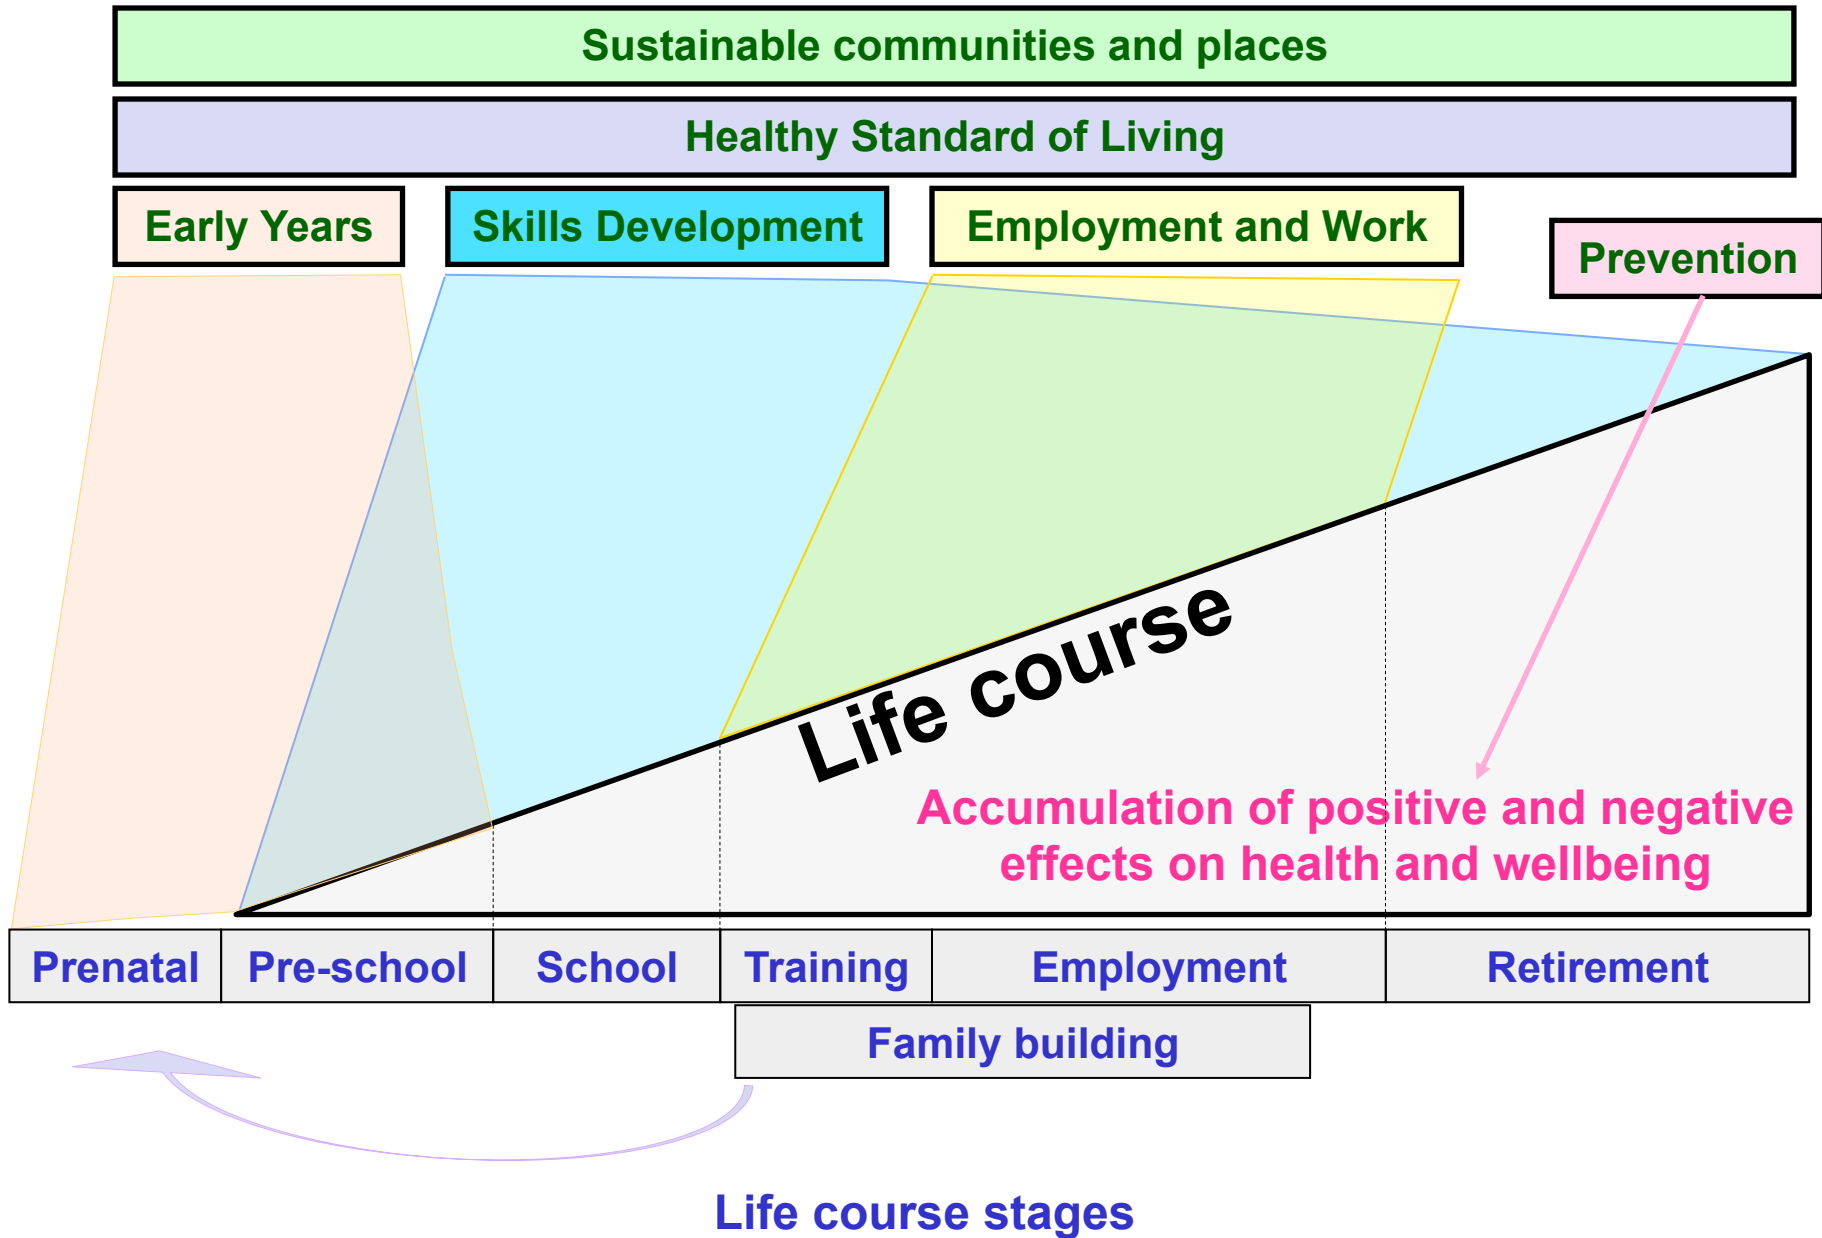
Sustainable communities and places

Healthy Standard of Living

Early Years

Skills Development

Employment and Work

Prevention

Life course

Accumulation of positive and negative effects on health and wellbeing

| Prenatal | Pre-school | School | Training | Employment | Retirement |
|---|---|---|---|---|---|

Family building

Life course stages